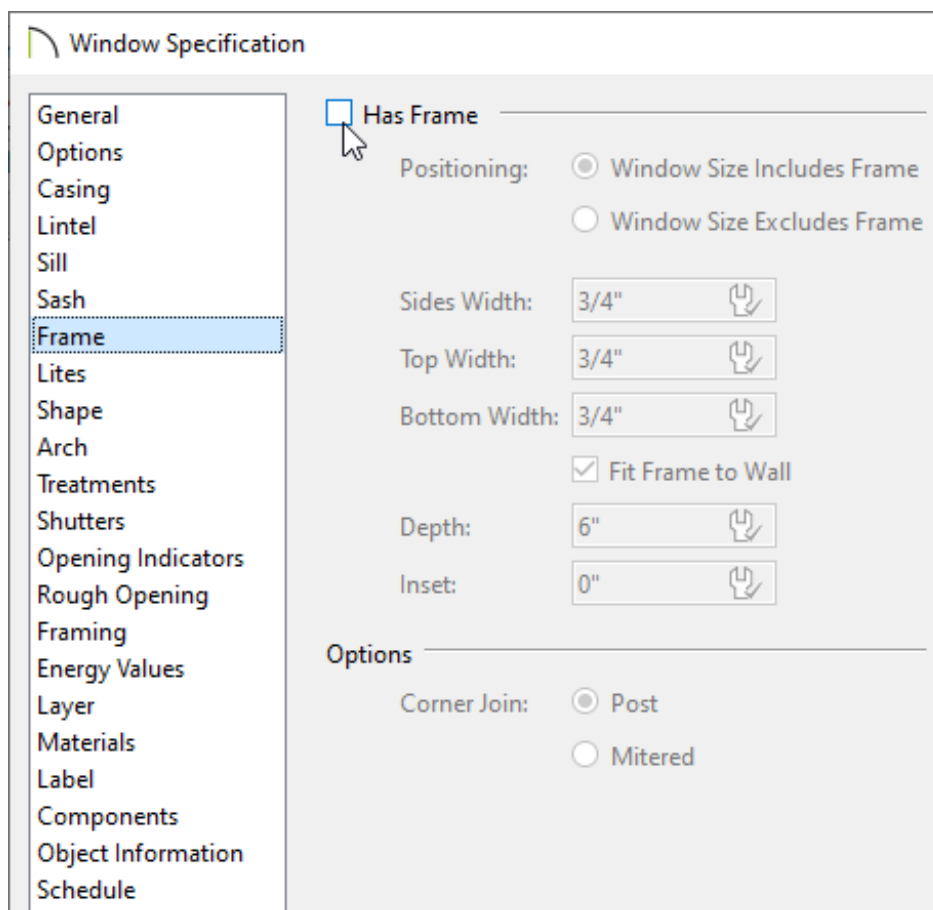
Window Specification

General
Options
Casing
Lintel
Sill
Sash
Frame
Lites
Shape
Arch
Treatments
Shutters
Opening Indicators
Rough Opening
Framing
Energy Values
Layer
Materials
Label
Components
Object Information
Schedule

Has Frame

Positioning: Window Size Includes Frame
Window Size Excludes Frame

Sides Width: 3/4"
Top Width: 3/4"
Bottom Width: 3/4"
Fit Frame to Wall
Depth: 6"
Inset: 0"

Options

Corner Join: Post
Mitered